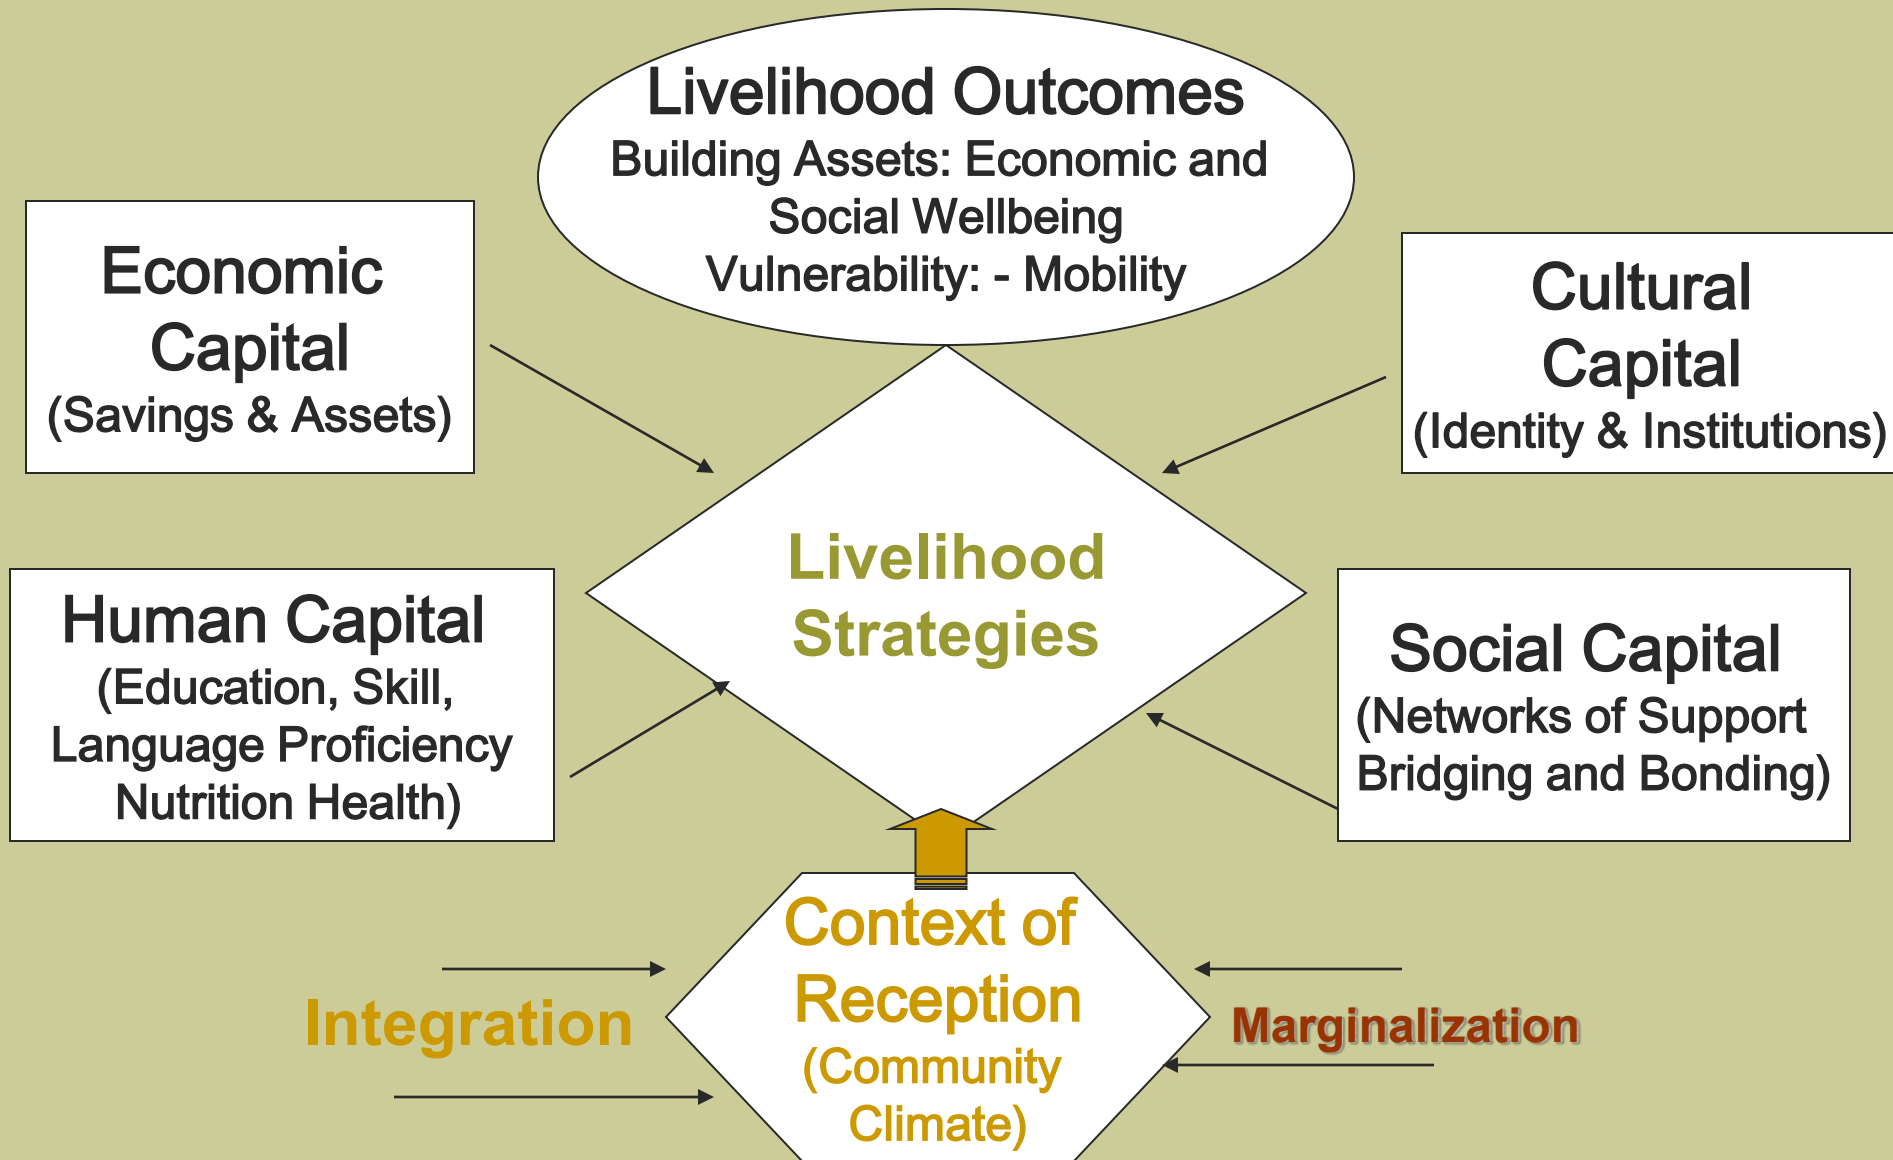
Livelihood Outcomes
Building Assets: Economic and Social Wellbeing
Vulnerability: - Mobility

Economic Capital
(Savings & Assets)

Cultural Capital
(Identity & Institutions)

Livelihood Strategies

Human Capital
(Education, Skill, Language Proficiency Nutrition Health)

Social Capital
(Networks of Support Bridging and Bonding)

Context of Reception
(Community Climate)

Integration

Marginalization